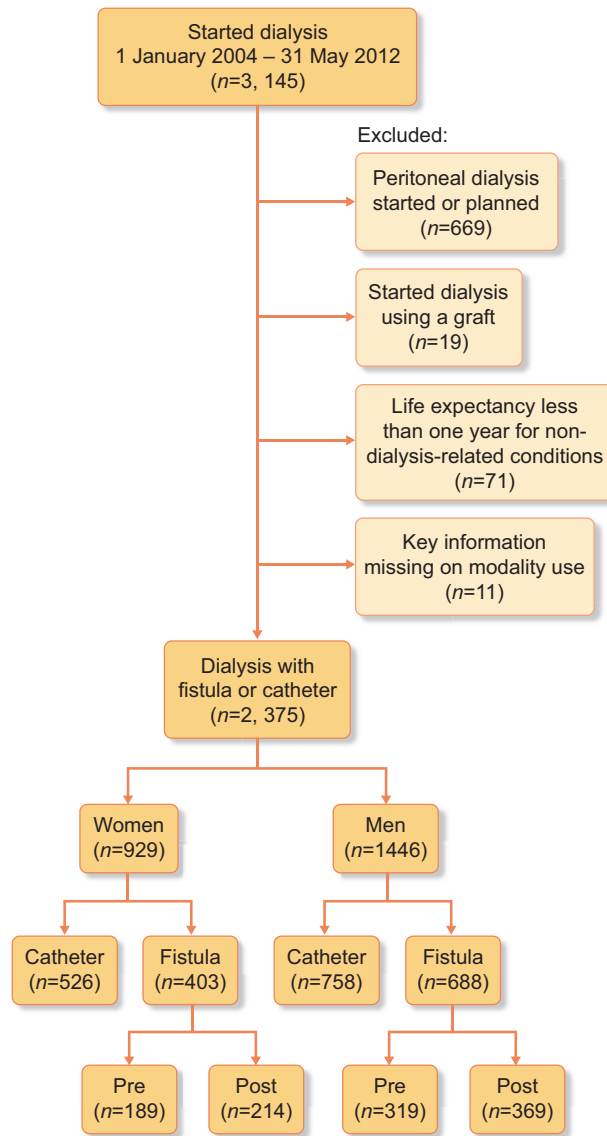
Started dialysis
1 January 2004 – 31 May 2012
($n$=3, 145)

Excluded:

Peritoneal dialysis started or planned ($n$=669)

Started dialysis using a graft ($n$=19)

Life expectancy less than one year for non-dialysis-related conditions ($n$=71)

Key information missing on modality use ($n$=11)

Dialysis with fistula or catheter ($n$=2, 375)

Women ($n$=929)

Men ($n$=1446)

Catheter ($n$=526)

Fistula ($n$=403)

Catheter ($n$=758)

Fistula ($n$=688)

Pre ($n$=189)

Post ($n$=214)

Pre ($n$=319)

Post ($n$=369)